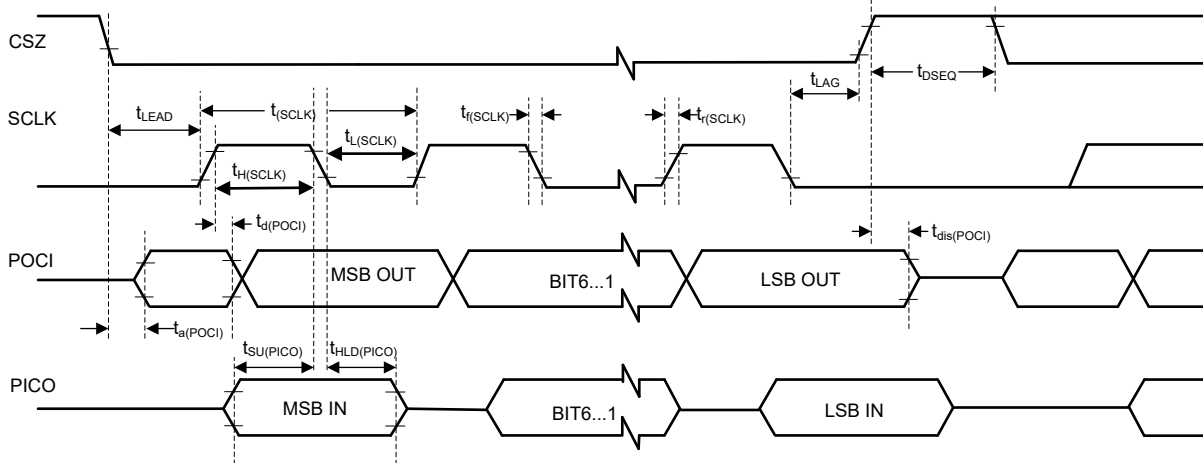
CSZ

$t_{DSEQ}$

$t_{LAG}$

SCLK

$t_{LEAD}$

$t_{(SCLK)}$

$t_{L(SCLK)}$

$t_{f(SCLK)}$

$t_{r(SCLK)}$

$t_{H(SCLK)}$

$t_{d(POCI)}$

$t_{dis(POCI)}$

POCI

MSB OUT

BIT6...1

LSB OUT

$t_{a(POCI)}$

$t_{SU(PICO)}$

$t_{HLD(PICO)}$

PICO

MSB IN

BIT6...1

LSB IN